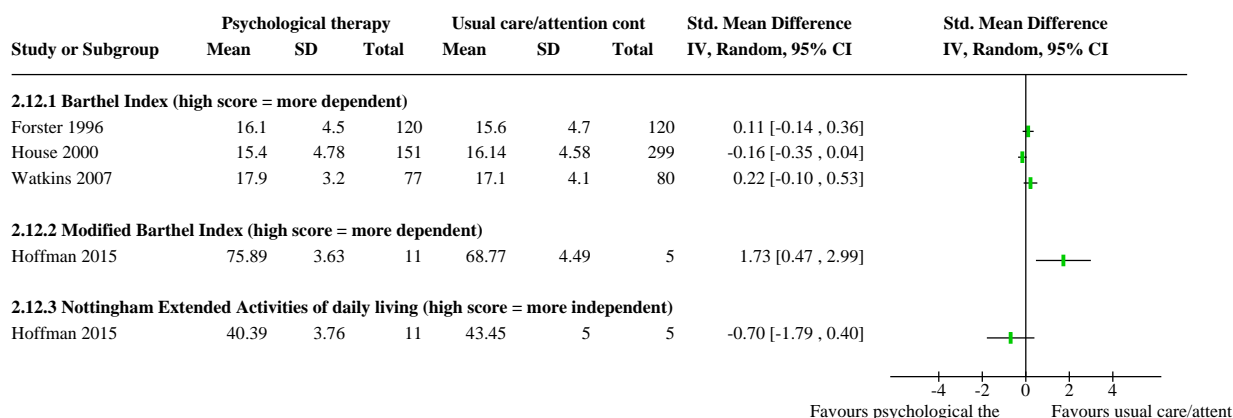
| Study or Subgroup | Psychological therapy Mean | SD | Total | Usual care/attention cont Mean | SD | Total | Std. Mean Difference IV, Random, 95% CI |
|---|---|---|---|---|---|---|---|
| **2.12.1 Barthel Index (high score = more dependent)** | | | | | | | |
| Forster 1996 | 16.1 | 4.5 | 120 | 15.6 | 4.7 | 120 | 0.11 [-0.14 , 0.36] |
| House 2000 | 15.4 | 4.78 | 151 | 16.14 | 4.58 | 299 | -0.16 [-0.35 , 0.04] |
| Watkins 2007 | 17.9 | 3.2 | 77 | 17.1 | 4.1 | 80 | 0.22 [-0.10 , 0.53] |
| **2.12.2 Modified Barthel Index (high score = more dependent)** | | | | | | | |
| Hoffman 2015 | 75.89 | 3.63 | 11 | 68.77 | 4.49 | 5 | 1.73 [0.47 , 2.99] |
| **2.12.3 Nottingham Extended Activities of daily living (high score = more independent)** | | | | | | | |
| Hoffman 2015 | 40.39 | 3.76 | 11 | 43.45 | 5 | 5 | -0.70 [-1.79 , 0.40] |

Std. Mean Difference
IV, Random, 95% CI

-4 -2 0 2 4
Favours psychological the Favours usual care/attent